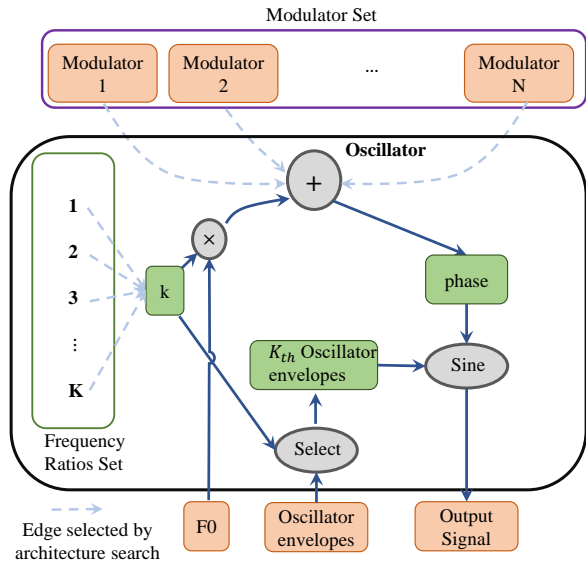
Modulator Set

Modulator 1

Modulator 2

...

Modulator N

Oscillator

+

×

1

2

3

⋮

K

k

phase

$K_{th}$ Oscillator envelopes

Sine

Select

Frequency Ratios Set

Edge selected by architecture search

F0

Oscillator envelopes

Output Signal